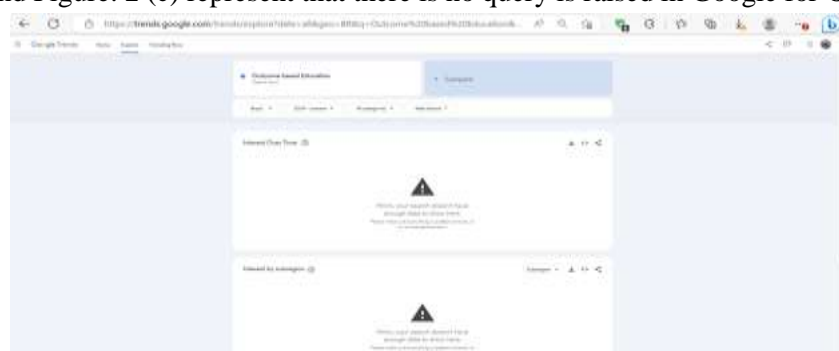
nd Figure: 2 (c) represent that there is no query is raised in Google for O

https://trends.google.com/trends/explore?date=all&geo=BR&q=Outcome%20Based%20Education

Google Trends

Outcome based Education

+ Compare

Interest Over Time

Hmm, your search doesn't have enough data to show here.

Interest by subregion

Subregion

Hmm, your search doesn't have enough data to show here.